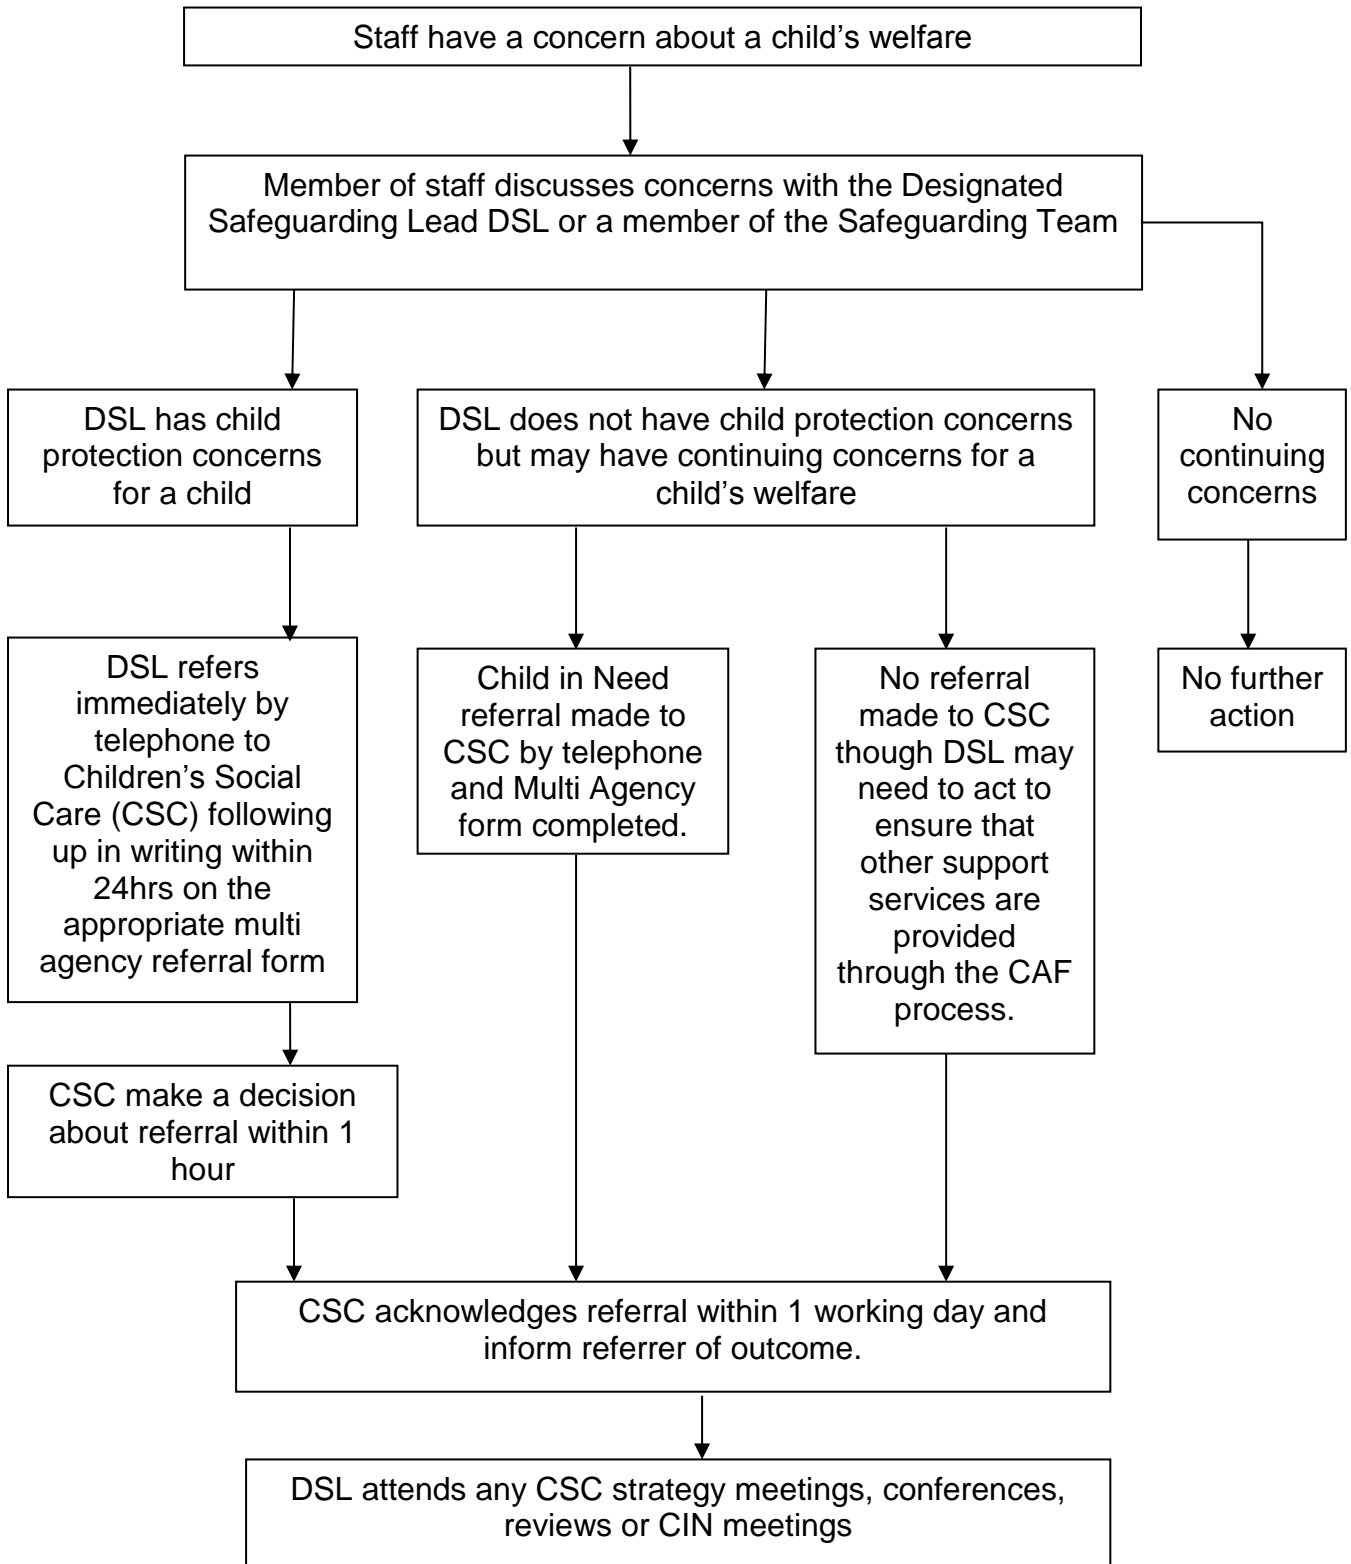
Staff have a concern about a child's welfare

Member of staff discusses concerns with the Designated Safeguarding Lead DSL or a member of the Safeguarding Team

DSL has child protection concerns for a child

DSL does not have child protection concerns but may have continuing concerns for a child's welfare

No continuing concerns

DSL refers immediately by telephone to Children's Social Care (CSC) following up in writing within 24hrs on the appropriate multi agency referral form

Child in Need referral made to CSC by telephone and Multi Agency form completed.

No referral made to CSC though DSL may need to act to ensure that other support services are provided through the CAF process.

No further action

CSC make a decision about referral within 1 hour

CSC acknowledges referral within 1 working day and inform referrer of outcome.

DSL attends any CSC strategy meetings, conferences, reviews or CIN meetings